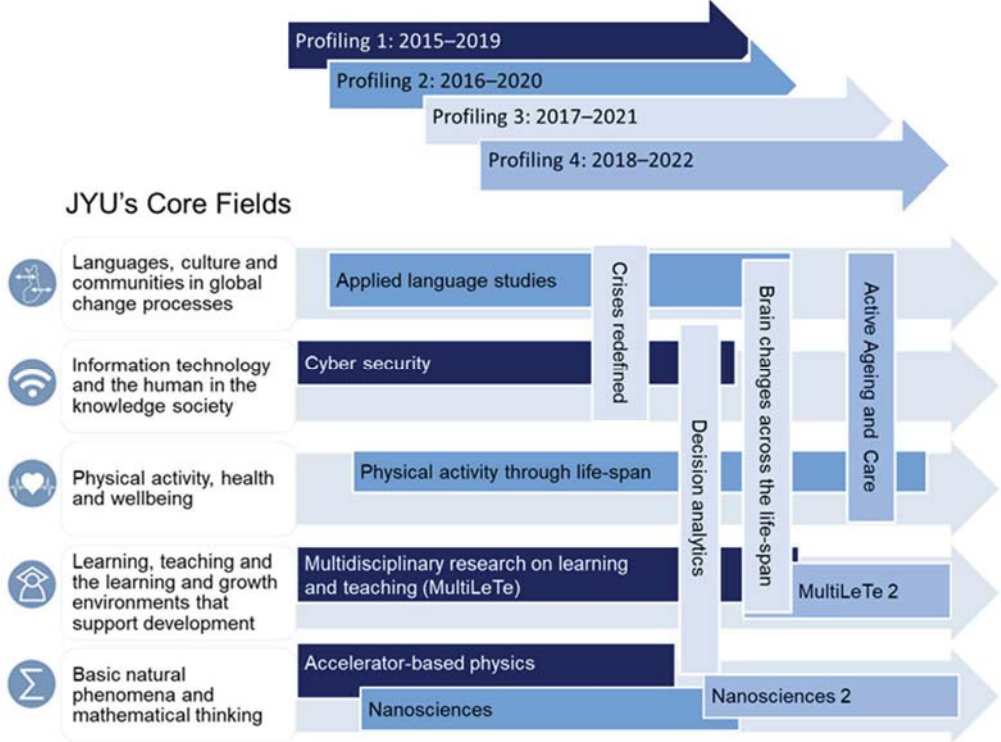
Profiling 1: 2015–2019
Profiling 2: 2016–2020
Profiling 3: 2017–2021
Profiling 4: 2018–2022

JYU's Core Fields

Languages, culture and communities in global change processes

Applied language studies

Crises redefined

Brain changes across the life-span

Active Ageing and Care

Information technology and the human in the knowledge society

Cyber security

Decision analytics

Physical activity, health and wellbeing

Physical activity through life-span

Learning, teaching and the learning and growth environments that support development

Multidisciplinary research on learning and teaching (MultiLeTe)

MultiLeTe 2

Basic natural phenomena and mathematical thinking

Accelerator-based physics

Nanosciences 2

Nanosciences